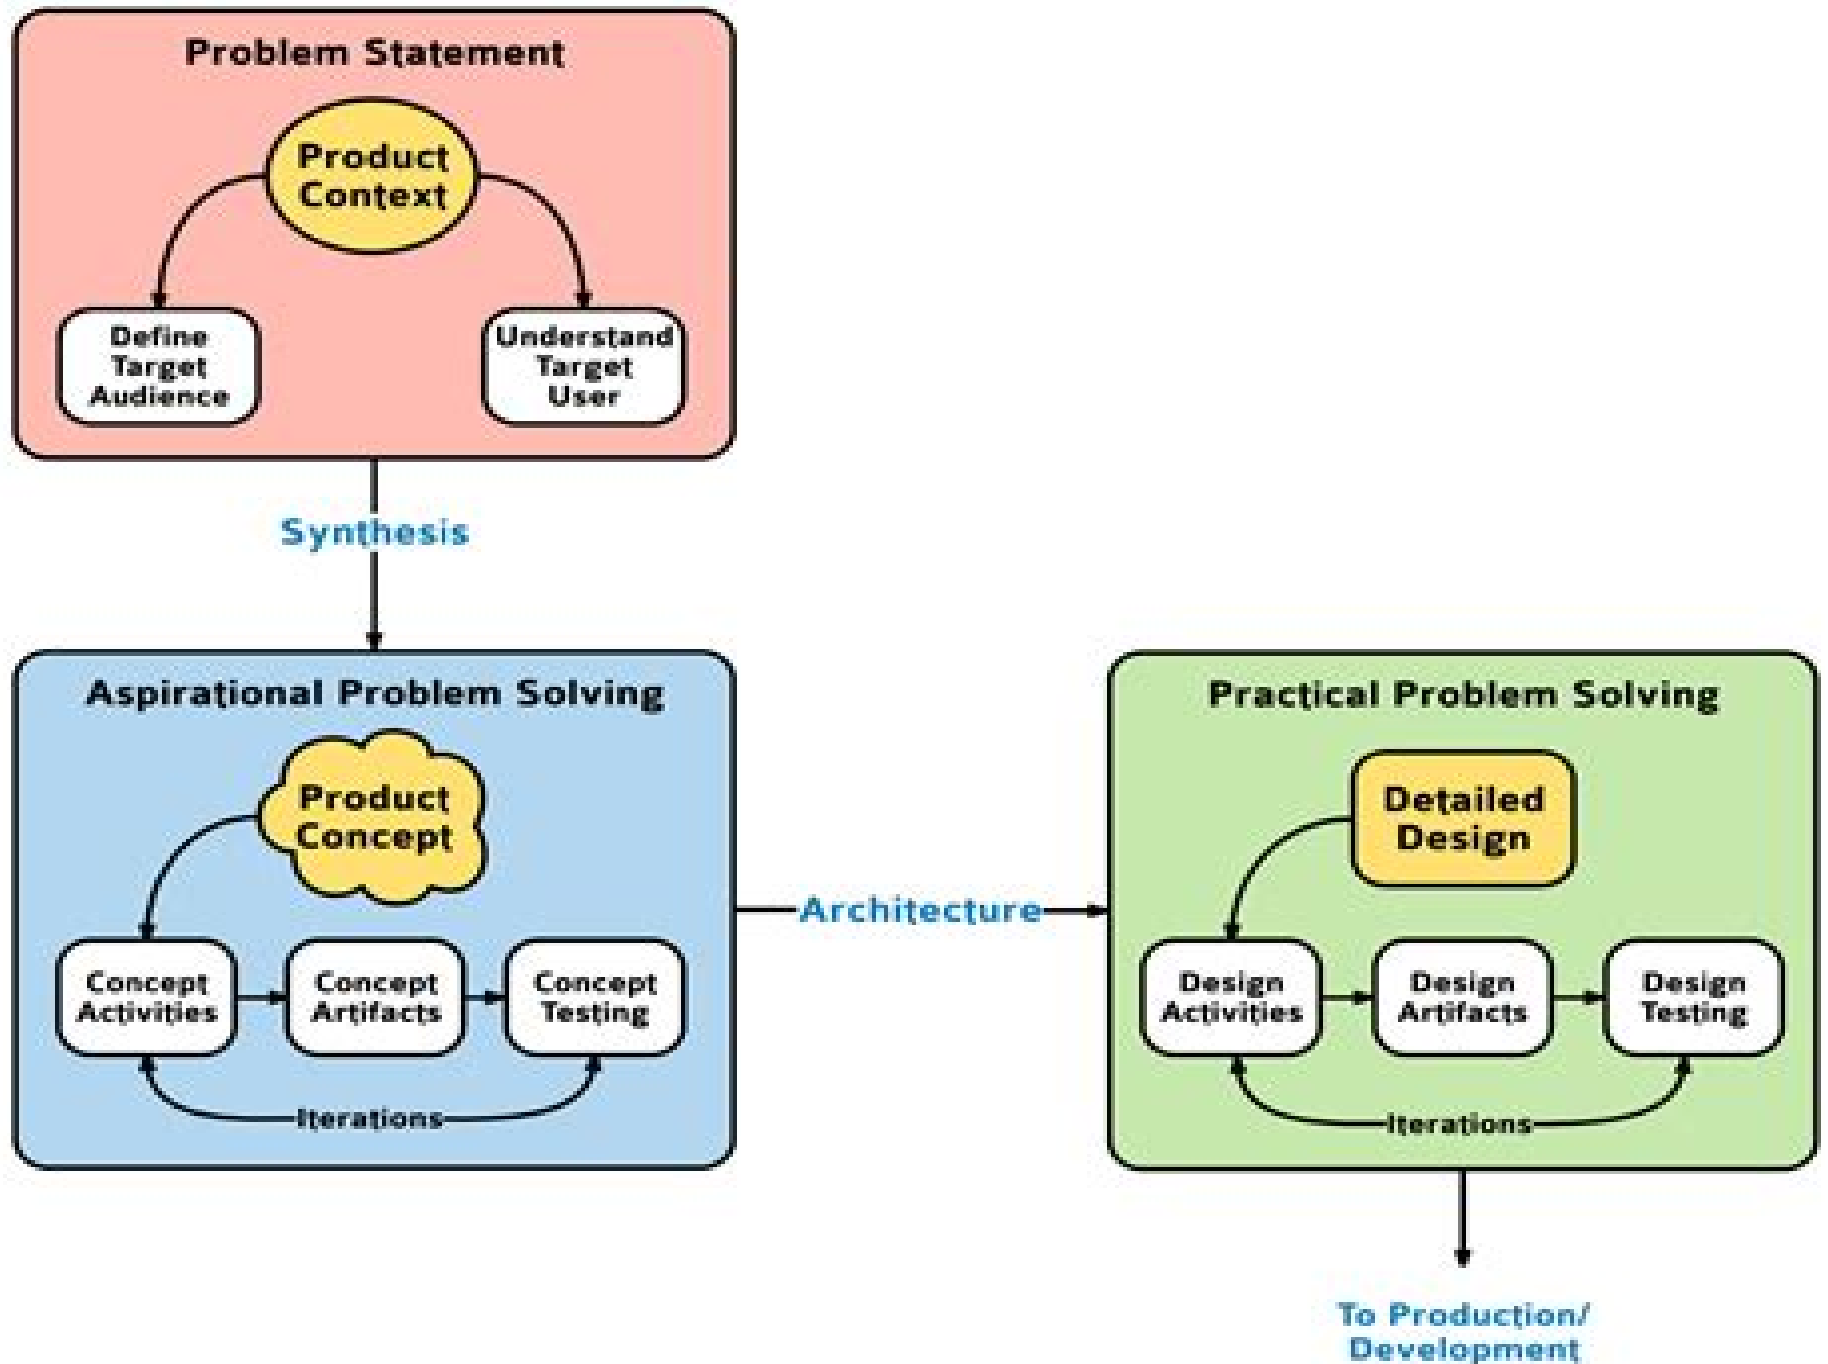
Problem Statement

Product Context

Define Target Audience

Understand Target User

Synthesis

Aspirational Problem Solving

Product Concept

Concept Activities

Concept Artifacts

Concept Testing

Iterations

Architecture

Practical Problem Solving

Detailed Design

Design Activities

Design Artifacts

Design Testing

Iterations

To Production/ Development